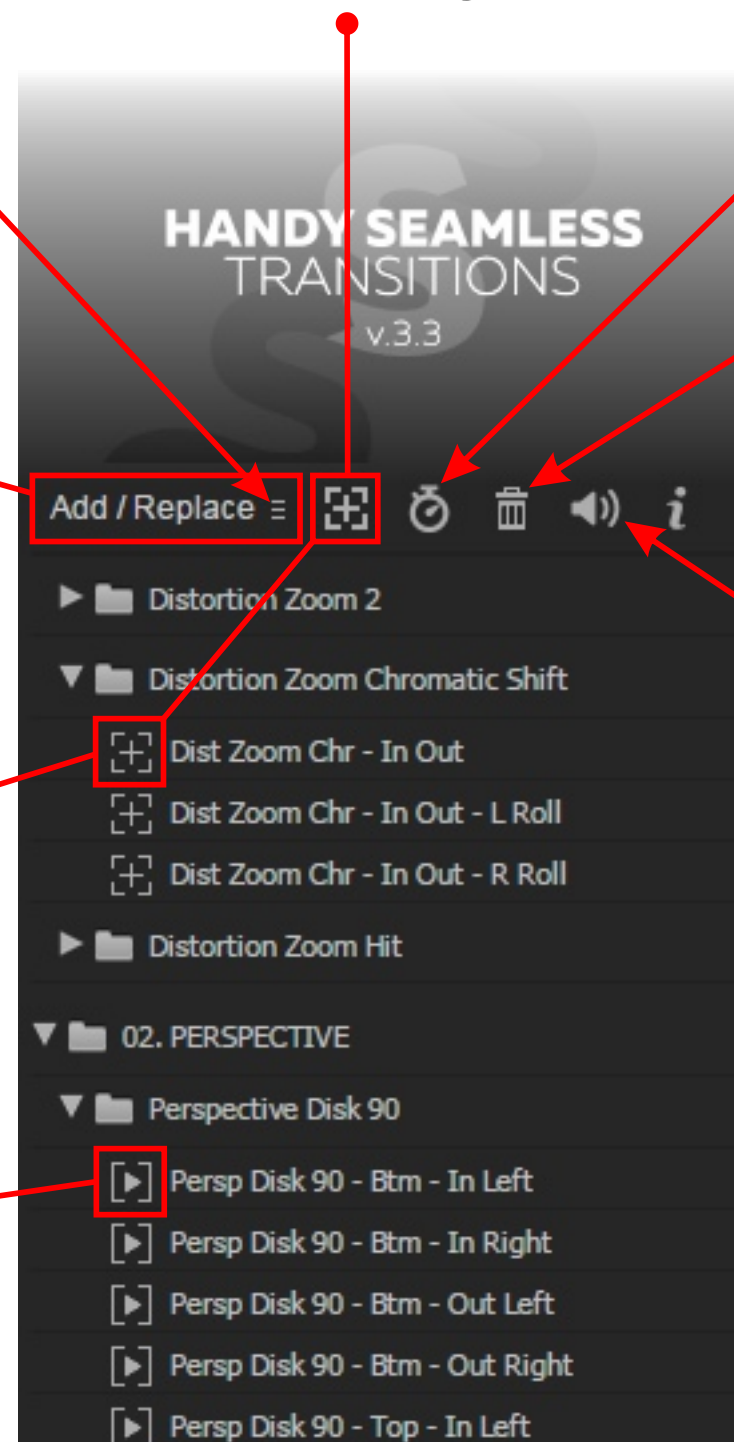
HANDY SEAMLESS
TRANSITIONS
v.3.3

Add / Replace

Distortion Zoom 2
Distortion Zoom Chromatic Shift
Dist Zoom Chr - In Out
Dist Zoom Chr - In Out - L Roll
Dist Zoom Chr - In Out - R Roll
Distortion Zoom Hit
02. PERSPECTIVE
Perspective Disk 90
Persp Disk 90 - Btm - In Left
Persp Disk 90 - Btm - In Right
Persp Disk 90 - Btm - Out Left
Persp Disk 90 - Btm - Out Right
Persp Disk 90 - Top - In Left